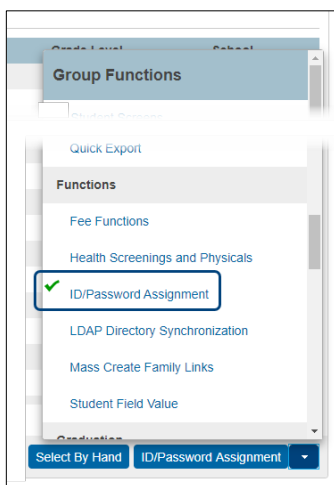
Grade Level
School
Group Functions
Student Screens
Quick Export
Functions
Fee Functions
Health Screenings and Physicals
ID/Password Assignment
LDAP Directory Synchronization
Mass Create Family Links
Student Field Value
Graduation
Select By Hand
ID/Password Assignment